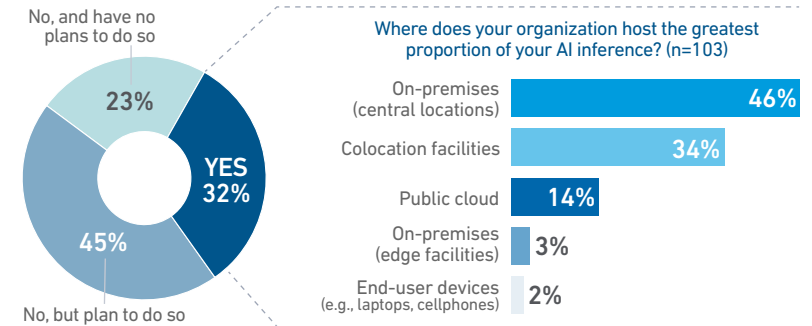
No, and have no plans to do so

23%

YES 32%

45%

No, but plan to do so

Where does your organization host the greatest proportion of your AI inference? (n=103)

On-premises (central locations) 46%

Colocation facilities 34%

Public cloud 14%

On-premises (edge facilities) 3%

End-user devices (e.g., laptops, cellphones) 2%